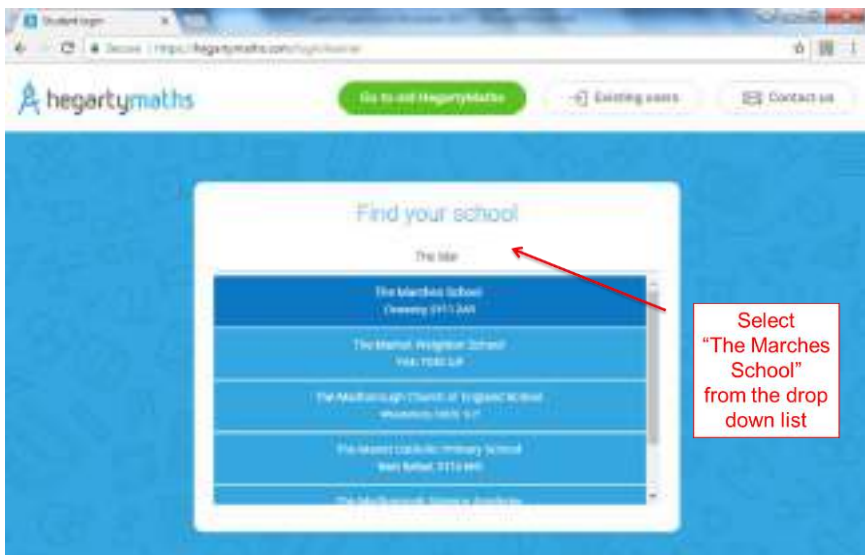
Student login

Secure | https://hegartymaths.com/login/learner

hegartymaths

Go to old HegartyMaths

Existing users

Contact us

Find your school

The Mar

The Marches School
Oswestry SY11 2AR

The Market Weighton School
York YO43 3JF

The Marlborough Church of England School
Woodstock OX20 1LP

The Marist Catholic Primary School
West Byfleet KT14 6HS

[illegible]

Select "The Marches School" from the drop down list